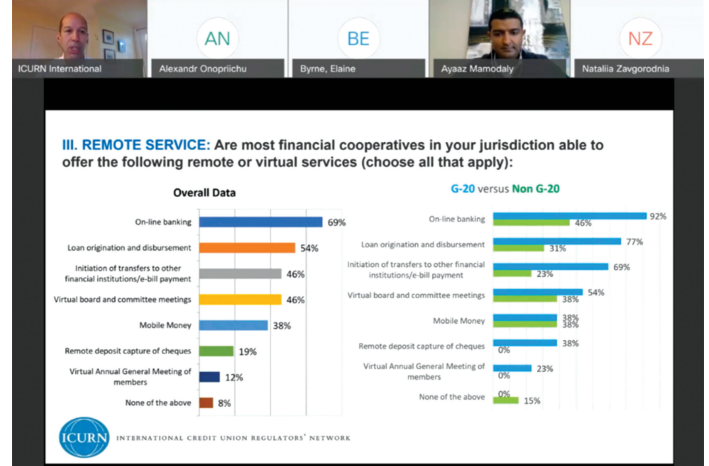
ICURN International

AN
Alexandr Onopriichu

BE
Byrne, Elaine

Ayaaz Mamodaly

NZ
Nataliia Zavgorodnia

III. REMOTE SERVICE: Are most financial cooperatives in your jurisdiction able to offer the following remote or virtual services (choose all that apply):

Overall Data

| Service | Overall |
|---|---|
| On-line banking | 69% |
| Loan origination and disbursement | 54% |
| Initiation of transfers to other financial institutions/e-bill payment | 46% |
| Virtual board and committee meetings | 46% |
| Mobile Money | 38% |
| Remote deposit capture of cheques | 19% |
| Virtual Annual General Meeting of members | 12% |
| None of the above | 8% |

G-20 versus Non G-20

| Service | G-20 | Non G-20 |
|---|---|---|
| On-line banking | 92% | 46% |
| Loan origination and disbursement | 77% | 31% |
| Initiation of transfers to other financial institutions/e-bill payment | 69% | 23% |
| Virtual board and committee meetings | 54% | 38% |
| Mobile Money | 38% | 38% |
| Remote deposit capture of cheques | 38% | 0% |
| Virtual Annual General Meeting of members | 23% | 0% |
| None of the above | 0% | 15% |

ICURN INTERNATIONAL CREDIT UNION REGULATORS' NETWORK